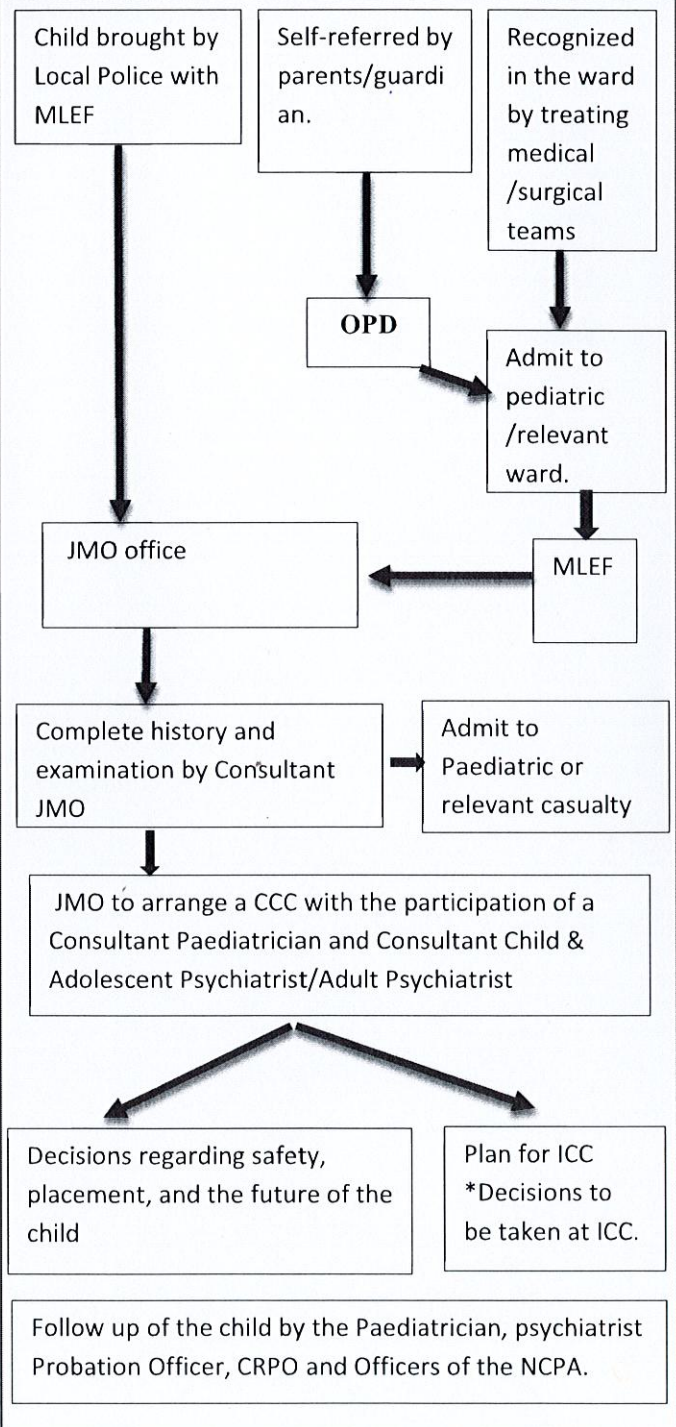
Child brought by Local Police with MLEF

Self-referred by parents/guardi an.

Recognized in the ward by treating medical /surgical teams

OPD

Admit to pediatric /relevant ward.

JMO office

MLEF

Complete history and examination by Consultant JMO

Admit to Paediatric or relevant casualty

JMO to arrange a CCC with the participation of a Consultant Paediatrician and Consultant Child & Adolescent Psychiatrist/Adult Psychiatrist

Decisions regarding safety, placement, and the future of the child

Plan for ICC
*Decisions to be taken at ICC.

Follow up of the child by the Paediatrician, psychiatrist Probation Officer, CRPO and Officers of the NCPA.